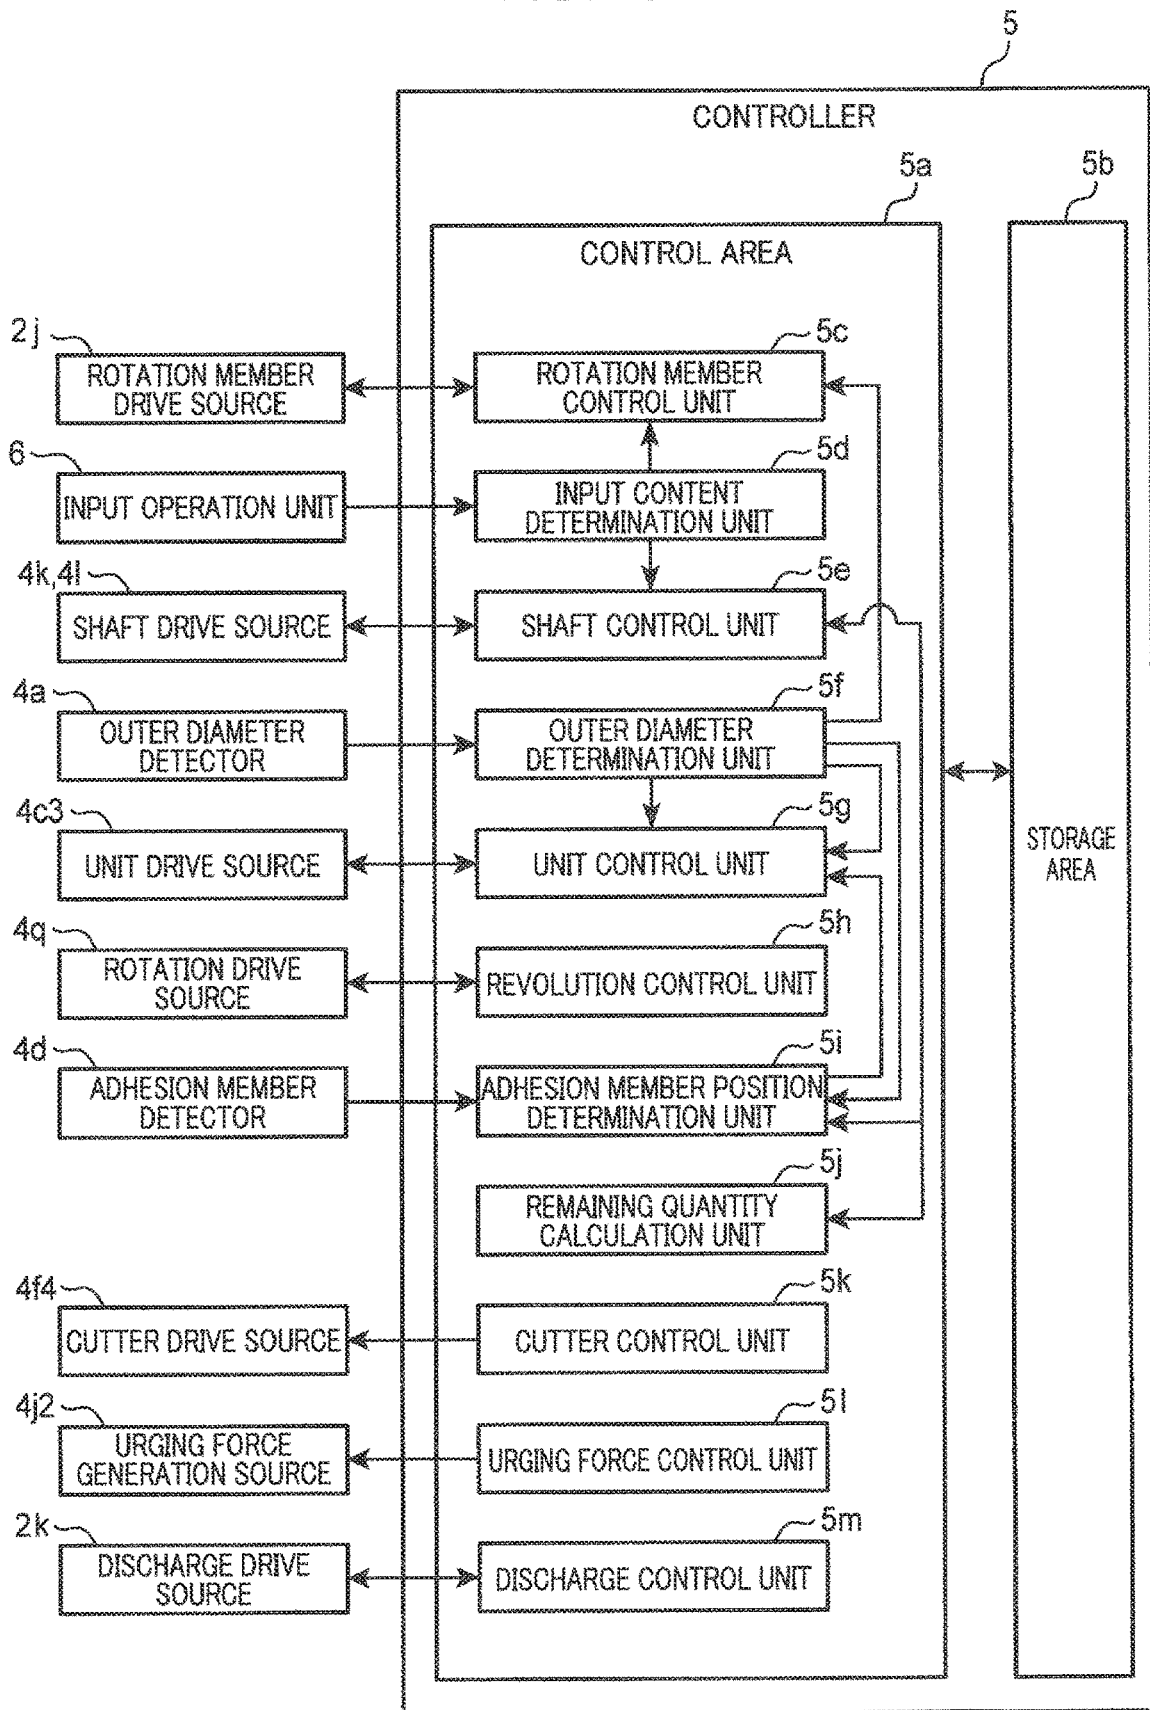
5
CONTROLLER
5a
CONTROL AREA
5b
2j
ROTATION MEMBER DRIVE SOURCE
5c
ROTATION MEMBER CONTROL UNIT
6
INPUT OPERATION UNIT
5d
INPUT CONTENT DETERMINATION UNIT
4k,4l
SHAFT DRIVE SOURCE
5e
SHAFT CONTROL UNIT
4a
OUTER DIAMETER DETECTOR
5f
OUTER DIAMETER DETERMINATION UNIT
4c3
UNIT DRIVE SOURCE
5g
UNIT CONTROL UNIT
STORAGE AREA
4q
ROTATION DRIVE SOURCE
5h
REVOLUTION CONTROL UNIT
4d
ADHESION MEMBER DETECTOR
5i
ADHESION MEMBER POSITION DETERMINATION UNIT
5j
REMAINING QUANTITY CALCULATION UNIT
4f4
CUTTER DRIVE SOURCE
5k
CUTTER CONTROL UNIT
4j2
URGING FORCE GENERATION SOURCE
5l
URGING FORCE CONTROL UNIT
2k
DISCHARGE DRIVE SOURCE
5m
DISCHARGE CONTROL UNIT